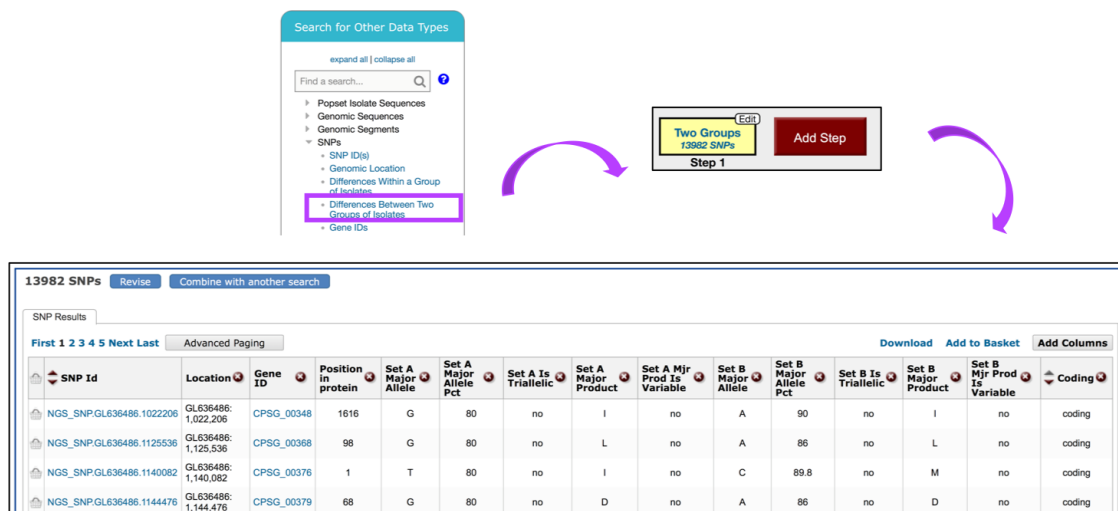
Search for Other Data Types

expand all | collapse all

Find a search...

Popset Isolate Sequences
Genomic Sequences
Genomic Segments
SNPs
SNP ID(s)
Genomic Location
Differences Within a Group of Isolates
Differences Between Two Groups of Isolates
Gene IDs

Edit
Two Groups
13982 SNPs
Step 1
Add Step

13982 SNPs Revise Combine with another search

SNP Results

First 1 2 3 4 5 Next Last Advanced Paging Download Add to Basket Add Columns

| | SNP Id | Location | Gene ID | Position in protein | Set A Major Allele | Set A Major Allele Pct | Set A Is Triallelic | Set A Major Product | Set A Mjr Prod Is Variable | Set B Major Allele | Set B Major Allele Pct | Set B Is Triallelic | Set B Major Product | Set B Mjr Prod Is Variable | Coding |
|---|---|---|---|---|---|---|---|---|---|---|---|---|---|---|---|
| | NGS_SNP.GL636486.1022206 | GL636486: 1,022,206 | CPSG_00348 | 1616 | G | 80 | no | I | no | A | 90 | no | I | no | coding |
| | NGS_SNP.GL636486.1125536 | GL636486: 1,125,536 | CPSG_00368 | 98 | G | 80 | no | L | no | A | 86 | no | L | no | coding |
| | NGS_SNP.GL636486.1140082 | GL636486: 1,140,082 | CPSG_00376 | 1 | T | 80 | no | I | no | C | 89.8 | no | M | no | coding |
| | NGS_SNP.GL636486.1144476 | GL636486: 1,144,476 | CPSG_00379 | 68 | G | 80 | no | D | no | A | 86 | no | D | no | coding |